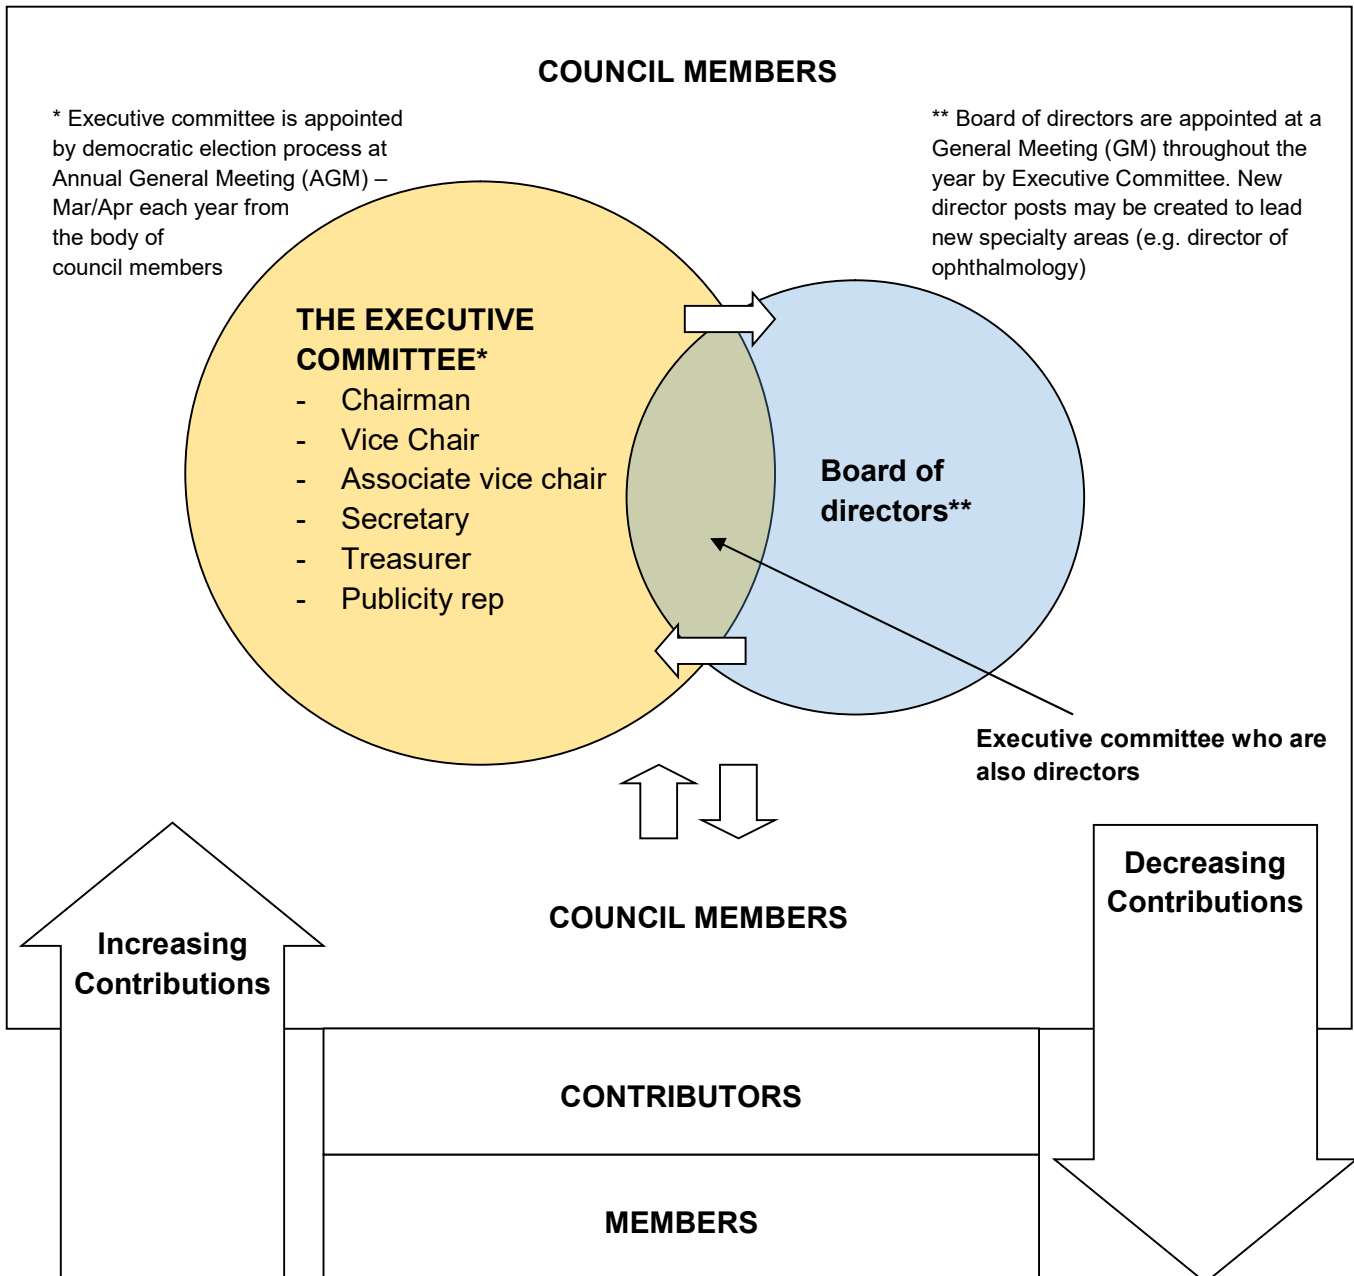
COUNCIL MEMBERS

* Executive committee is appointed by democratic election process at Annual General Meeting (AGM) – Mar/Apr each year from the body of council members

** Board of directors are appointed at a General Meeting (GM) throughout the year by Executive Committee. New director posts may be created to lead new specialty areas (e.g. director of ophthalmology)

THE EXECUTIVE COMMITTEE*
- Chairman
- Vice Chair
- Associate vice chair
- Secretary
- Treasurer
- Publicity rep

Board of directors**

Executive committee who are also directors

COUNCIL MEMBERS

Increasing Contributions

Decreasing Contributions

CONTRIBUTORS

MEMBERS